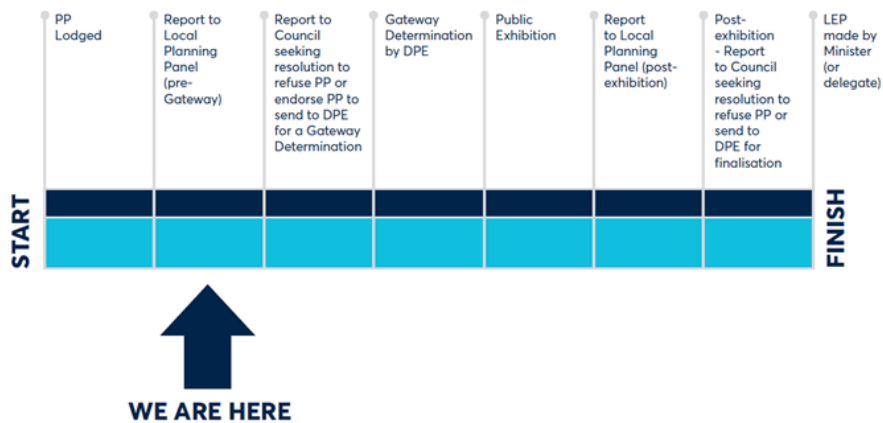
START

PP Lodged

Report to Local Planning Panel (pre-Gateway)

Report to Council seeking resolution to refuse PP or endorse PP to send to DPE for a Gateway Determination

Gateway Determination by DPE

Public Exhibition

Report to Local Planning Panel (post-exhibition)

Post-exhibition - Report to Council seeking resolution to refuse PP or send to DPE for finalisation

LEP made by Minister (or delegate)

FINISH

WE ARE HERE